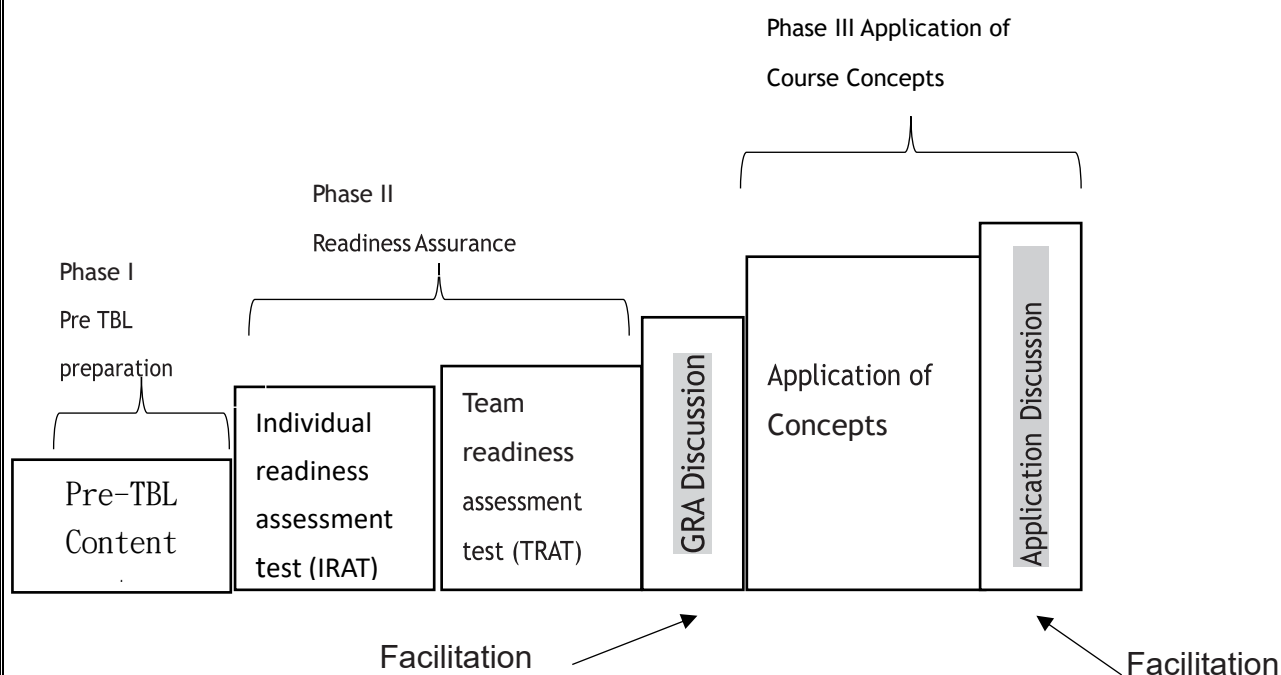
Phase III Application of Course Concepts

Phase II Readiness Assurance

Phase I Pre TBL preparation

Pre-TBL Content

Individual readiness assessment test (IRAT)

Team readiness assessment test (TRAT)

GRA Discussion

Application of Concepts

Application Discussion

Facilitation

Facilitation